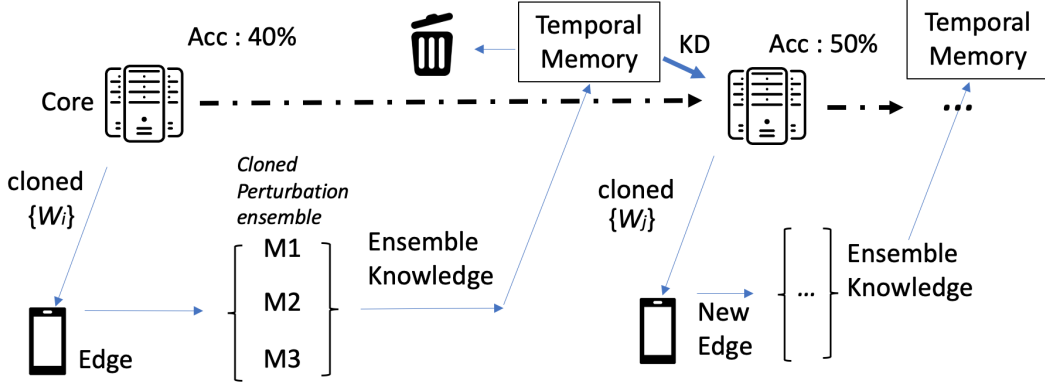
Acc : 40%

Temporal Memory

KD

Acc : 50%

Temporal Memory

Core

...

cloned $\{W_i\}$

*Cloned Perturbation ensemble*

M1

M2

M3

Ensemble Knowledge

cloned $\{W_j\}$

Edge

New Edge

...

Ensemble Knowledge